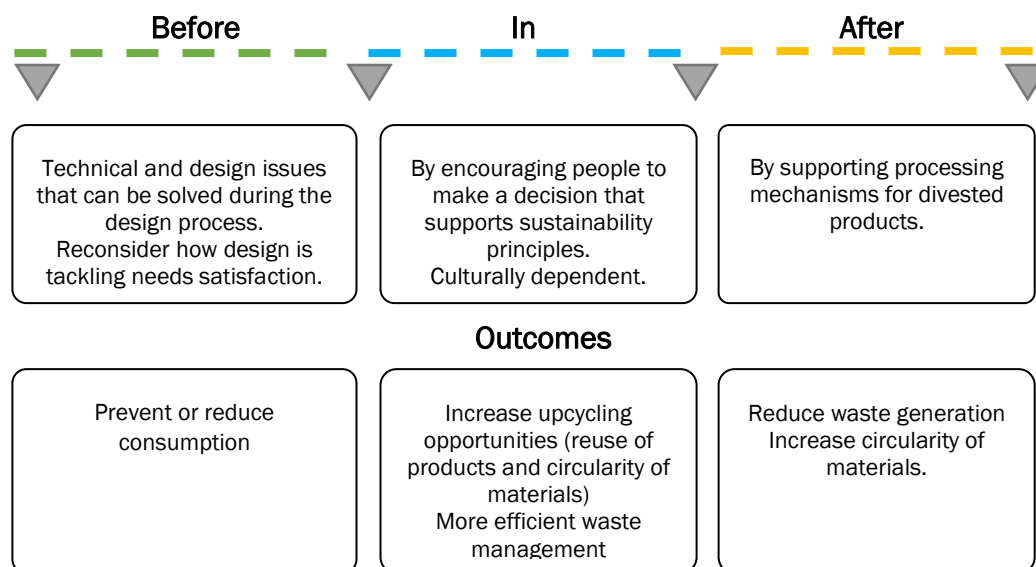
Before

In

After

Technical and design issues that can be solved during the design process.
Reconsider how design is tackling needs satisfaction.

By encouraging people to make a decision that supports sustainability principles.
Culturally dependent.

By supporting processing mechanisms for divested products.

Outcomes

Prevent or reduce consumption

Increase upcycling opportunities (reuse of products and circularity of materials)
More efficient waste management

Reduce waste generation
Increase circularity of materials.